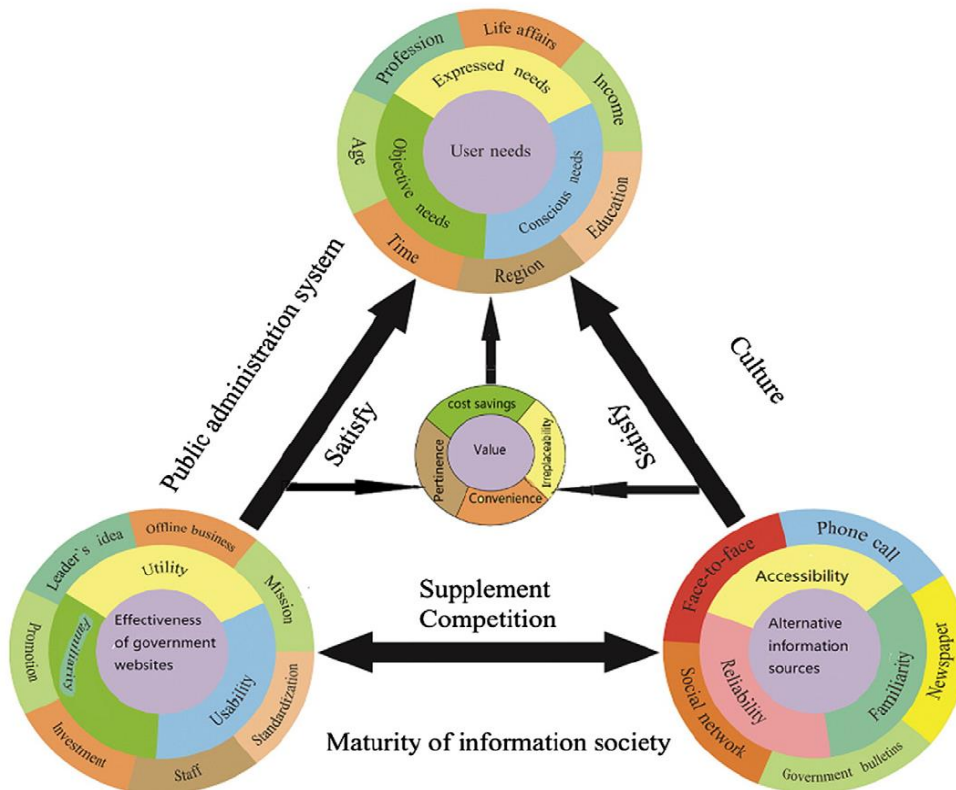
Profession
Life affairs
Income
Expressed needs
Age
Objective needs
User needs
Conscious needs
Education
Time
Region

Public administration system

Culture

Satisfy

Satisfy

cost savings
Pertinence
Value
Irreplaceability
Convenience

Leader`s idea
Offline business
Utility
Mission
Promotion
Familiarity
Effectiveness of government websites
Usability
Standardization
Investment
Staff

Supplement
Competition

Maturity of information society

Face-to-face
Phone call
Accessibility
Newspaper
Reliability
Alternative information sources
Familiarity
Social network
Government bulletins